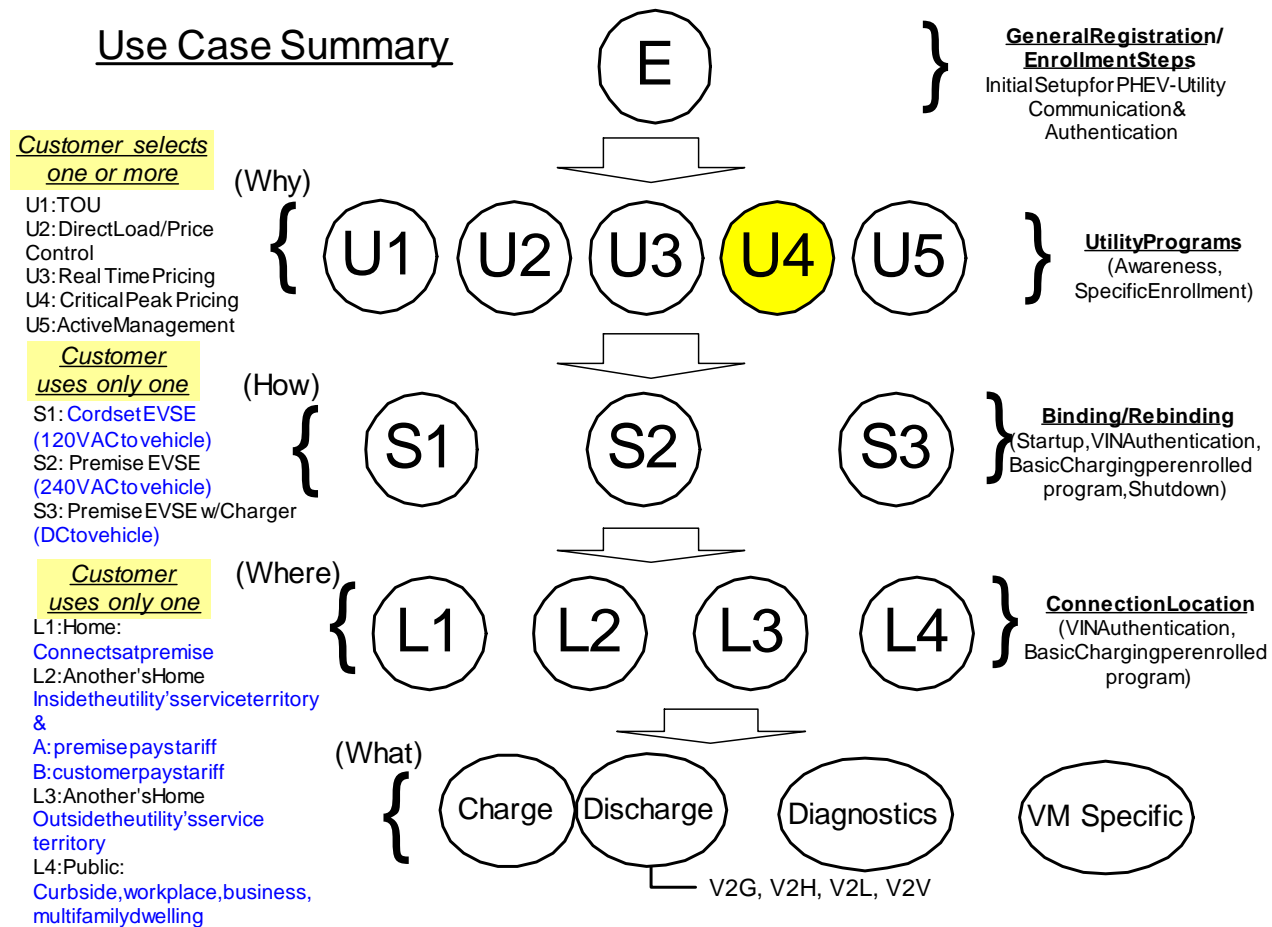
Use Case Summary

E

GeneralRegistration/ EnrollmentSteps
InitialSetupforPHEV-Utility Communication& Authentication

Customer selects one or more
U1:TOU
U2:DirectLoad/Price Control
U3:Real TimePricing
U4:CriticalPeak Pricing
U5:ActiveManagement

(Why)

U1 U2 U3 U4 U5

UtilityPrograms
(Awareness, SpecificEnrollment)

Customer uses only one
S1: CordsetEVSE (120VACtovehicle)
S2: Premise EVSE (240VACtovehicle)
S3: PremiseEVSE w/Charger (DCtovehicle)

(How)

S1 S2 S3

Binding/Rebinding
(Startup,VINAuthentication, BasicChargingperenrolled program,Shutdown)

Customer uses only one
L1:Home: Connectsatpremise
L2:Another'sHome Insidetheutility'sserviceterritory &
A:premisepaystariff
B:customerpaystariff
L3:Another'sHome Outsidetheutility'sservice territory
L4:Public: Curbside,workplace,business, multifamilydwelling

(Where)

L1 L2 L3 L4

ConnectionLocation
(VINAuthentication, BasicChargingperenrolled program)

(What)

Charge Discharge Diagnostics VM Specific

V2G, V2H, V2L, V2V